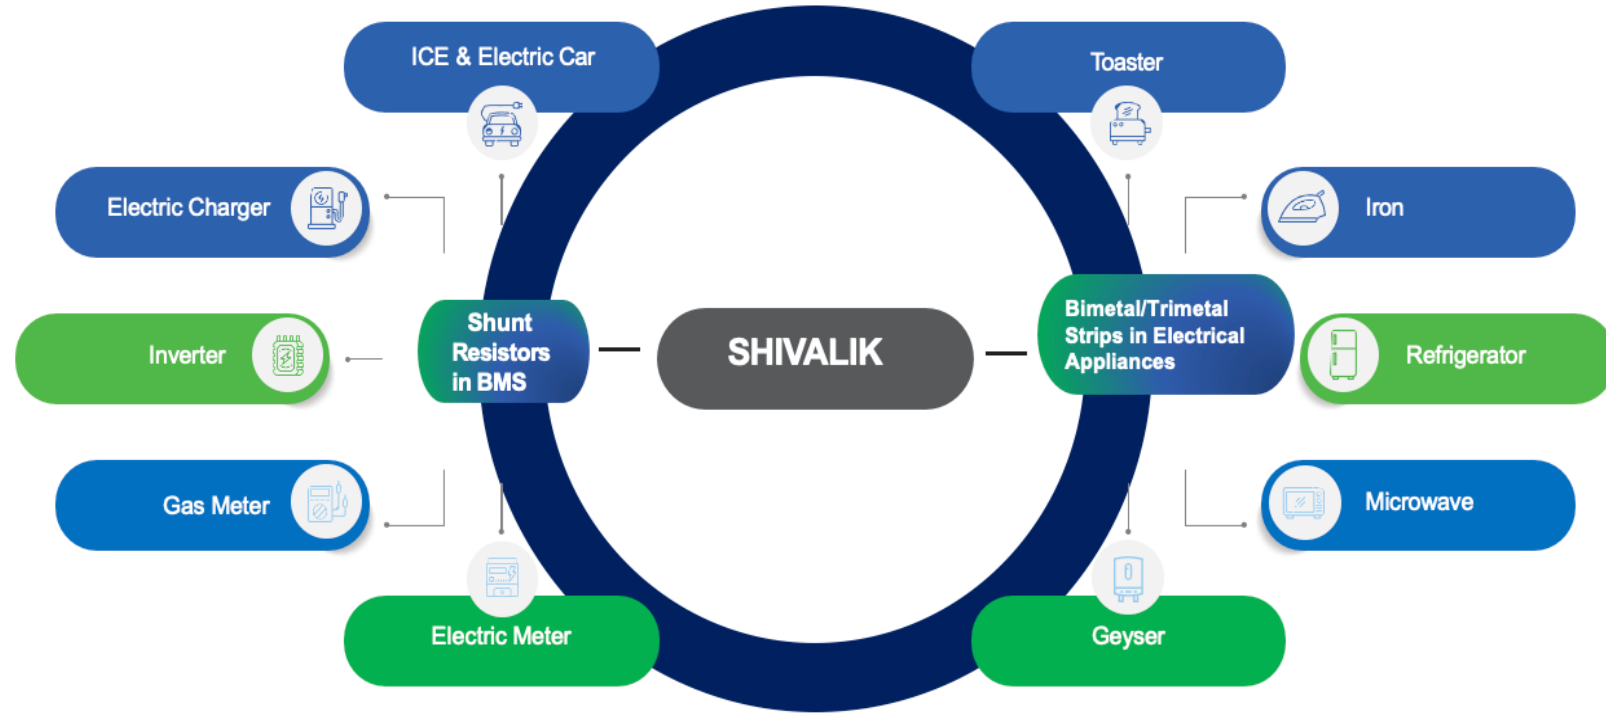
ICE & Electric Car

Toaster

Electric Charger

Iron

Inverter

Shunt Resistors in BMS

SHIVALIK

Bimetal/Trimetal Strips in Electrical Appliances

Refrigerator

Gas Meter

Microwave

Electric Meter

Geyser